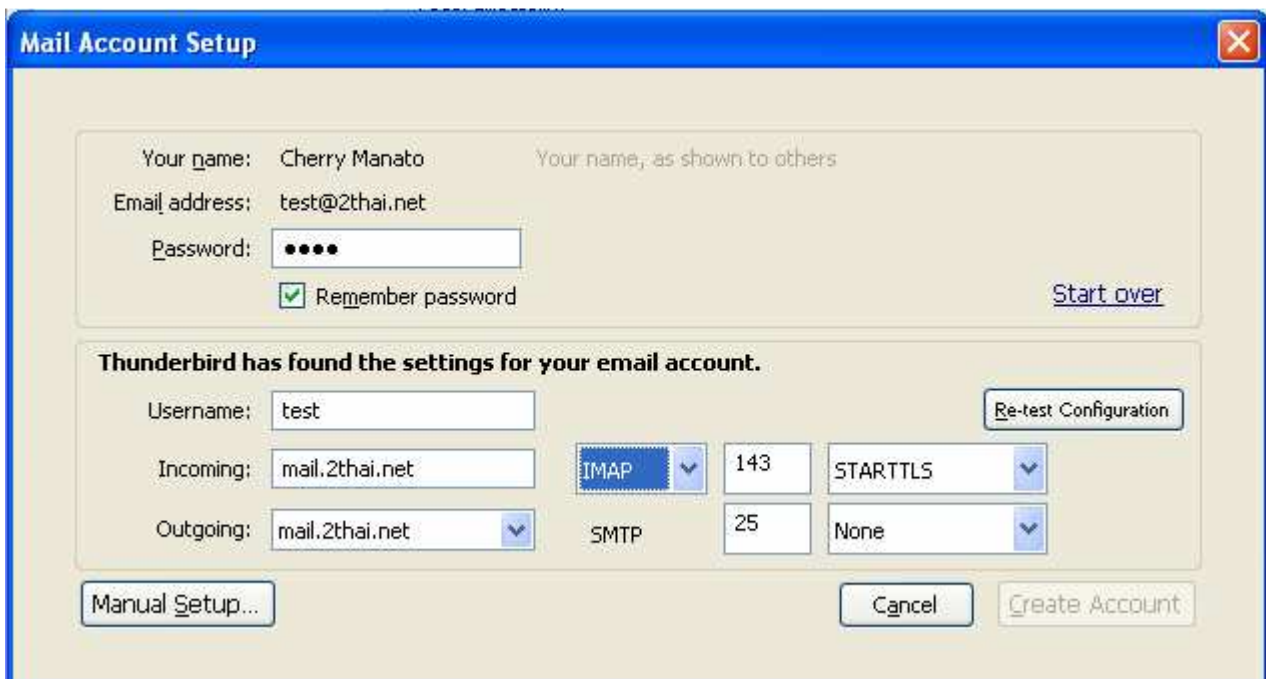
Mail Account Setup

Your name: Cherry Manato
Your name, as shown to others
Email address: test@2thai.net
Password: ●●●●
Remember password
Start over

Thunderbird has found the settings for your email account.
Username: test
Re-test Configuration
Incoming: mail.2thai.net IMAP 143 STARTTLS
Outgoing: mail.2thai.net SMTP 25 None

Manual Setup...
Cancel
Create Account